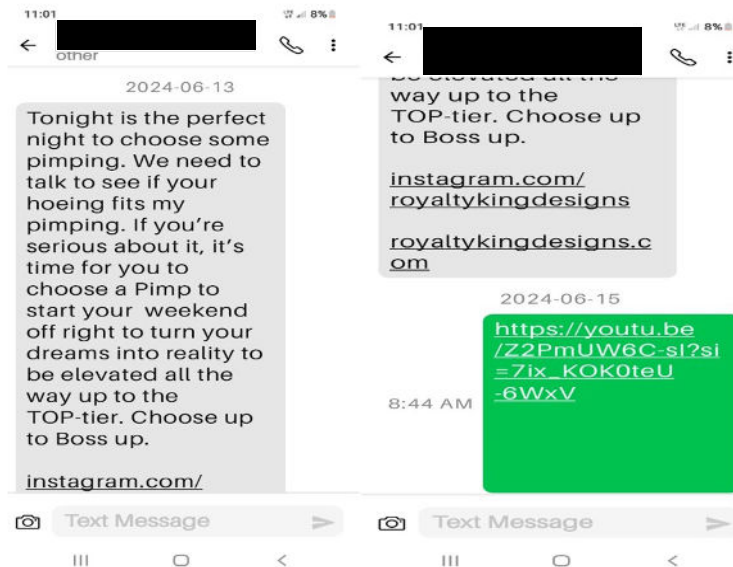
11:01

8%

←

other

2024-06-13

Tonight is the perfect night to choose some pimping. We need to talk to see if your hoeing fits my pimping. If you're serious about it, it's time for you to choose a Pimp to start your weekend off right to turn your dreams into reality to be elevated all the way up to the TOP-tier. Choose up to Boss up.

instagram.com/

Text Message

11:01

8%

←

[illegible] way up to the TOP-tier. Choose up to Boss up.

instagram.com/royaltykingdesigns

royaltykingdesigns.com

2024-06-15

https://youtu.be/Z2PmUW6C-sI?si=7ix_KOK0teU-6WxV

8:44 AM

Text Message